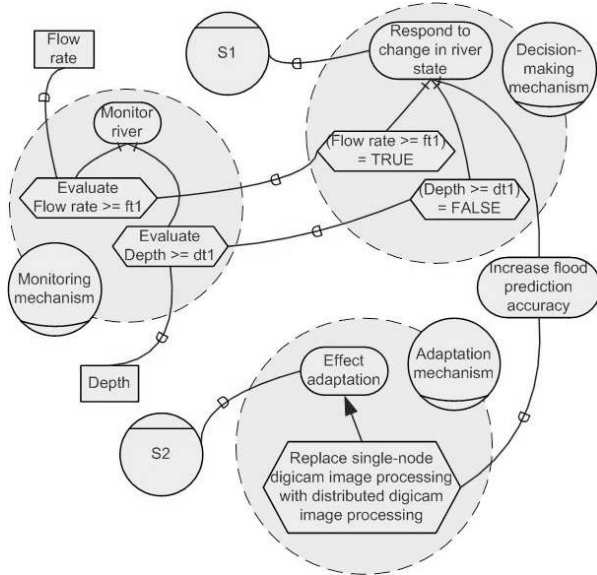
Flow rate

S1

Respond to change in river state

Decision-making mechanism

Monitor river

(Flow rate >= ft1) = TRUE

Evaluate Flow rate >= ft1

(Depth >= dt1) = FALSE

Evaluate Depth >= dt1

Monitoring mechanism

Increase flood prediction accuracy

Depth

Effect adaptation

Adaptation mechanism

S2

Replace single-node digicam image processing with distributed digicam image processing